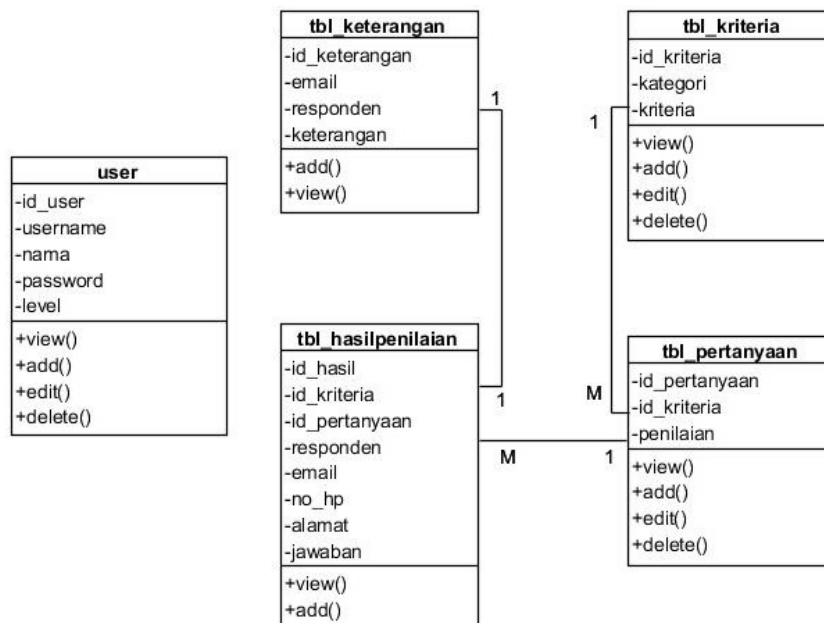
user
-id_user
-username
-nama
-password
-level
+view()
+add()
+edit()
+delete()

tbl_keterangan
-id_keterangan
-email
-responden
-keterangan
+add()
+view()

1

tbl_hasilpenilaian
-id_hasil
-id_kriteria
-id_pertanyaan
-responden
-email
-no_hp
-alamat
-jawaban
+view()
+add()

1

M

tbl_kriteria
-id_kriteria
-kategori
-kriteria
+view()
+add()
+edit()
+delete()

1

M

1

tbl_pertanyaan
-id_pertanyaan
-id_kriteria
-penilaian
+view()
+add()
+edit()
+delete()